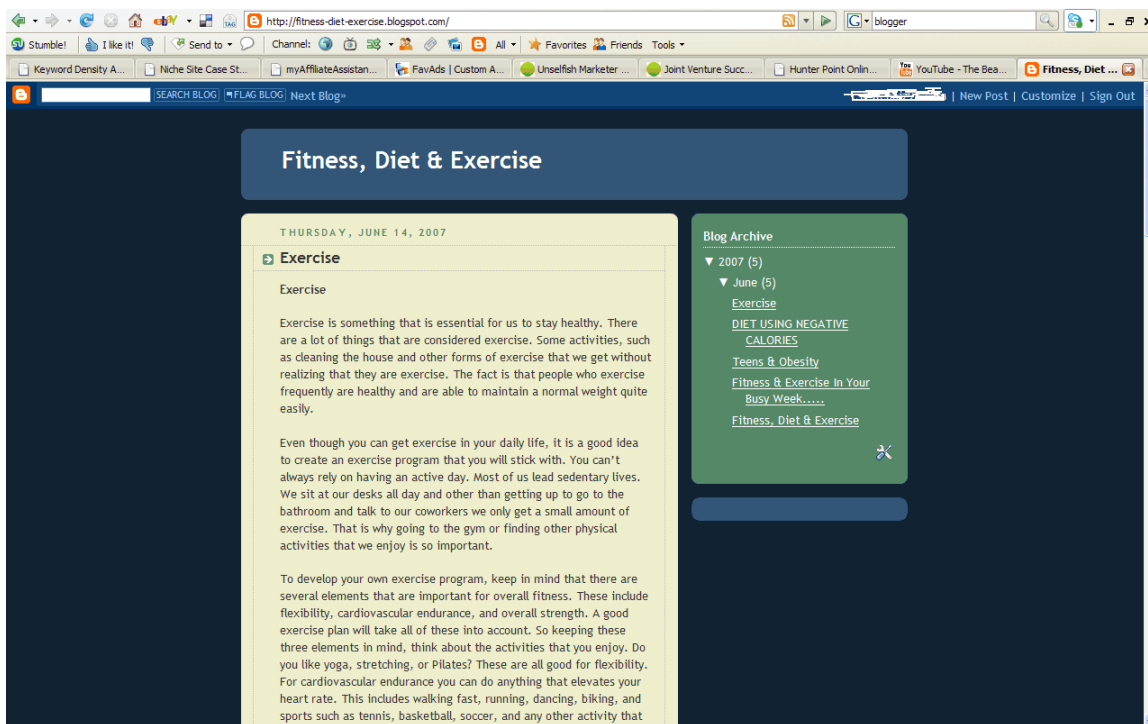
http://fitness-diet-exercise.blogspot.com/

blogger

Stumble! I like it! Send to Channel: All Favorites Friends Tools

Keyword Density A... Niche Site Case St... myAffiliateAssistan... FavAds | Custom A... Unselfish Marketer ... Joint Venture Succ... Hunter Point Onlin... YouTube - The Bea... Fitness, Diet ...

SEARCH BLOG FLAG BLOG Next Blog»

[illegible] | New Post | Customize | Sign Out

Fitness, Diet & Exercise

THURSDAY, JUNE 14, 2007

Exercise

Exercise

Exercise is something that is essential for us to stay healthy. There are a lot of things that are considered exercise. Some activities, such as cleaning the house and other forms of exercise that we get without realizing that they are exercise. The fact is that people who exercise frequently are healthy and are able to maintain a normal weight quite easily.

Even though you can get exercise in your daily life, it is a good idea to create an exercise program that you will stick with. You can't always rely on having an active day. Most of us lead sedentary lives. We sit at our desks all day and other than getting up to go to the bathroom and talk to our coworkers we only get a small amount of exercise. That is why going to the gym or finding other physical activities that we enjoy is so important.

To develop your own exercise program, keep in mind that there are several elements that are important for overall fitness. These include flexibility, cardiovascular endurance, and overall strength. A good exercise plan will take all of these into account. So keeping these three elements in mind, think about the activities that you enjoy. Do you like yoga, stretching, or Pilates? These are all good for flexibility. For cardiovascular endurance you can do anything that elevates your heart rate. This includes walking fast, running, dancing, biking, and sports such as tennis, basketball, soccer, and any other activity that

Blog Archive

▼ 2007 (5)

▼ June (5)

Exercise

DIET USING NEGATIVE CALORIES

Teens & Obesity

Fitness & Exercise In Your Busy Week.....

Fitness, Diet & Exercise